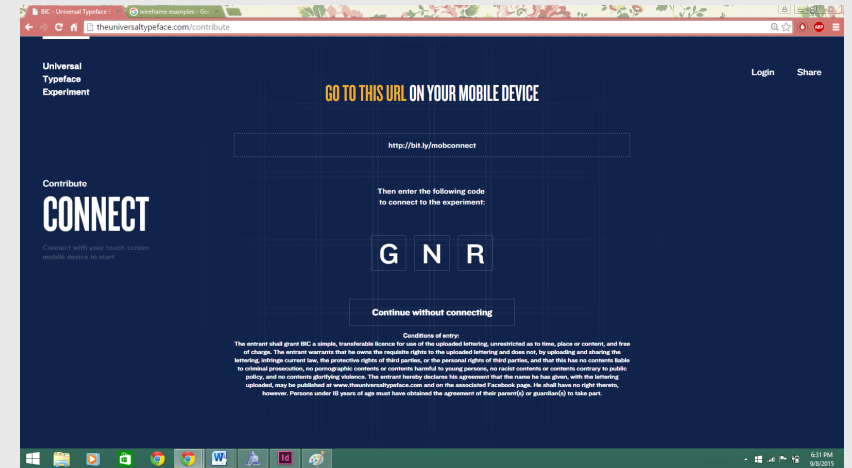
BIC - Universal Typeface
wireframe examples - Go
theuniversaltypeface.com/contribute

Universal Typeface Experiment

GO TO THIS URL ON YOUR MOBILE DEVICE

Login
Share

http://bit.ly/mobconnect

Contribute
CONNECT
Connect with your touch screen mobile device to start

Then enter the following code to connect to the experiment:

G N R

Continue without connecting

Conditions of entry:
The entrant shall grant BIC a simple, transferable licence for use of the uploaded lettering, unrestricted as to time, place or content, and free of charge. The entrant warrants that he owns the requisite rights to the uploaded lettering and does not, by uploading and sharing the lettering, infringe current law, the protective rights of third parties, or the personal rights of third parties, and that this has no contents liable to criminal prosecution, no pornographic contents or contents harmful to young persons, no racist contents or contents contrary to public policy, and no contents glorifying violence. The entrant hereby declares his agreement that the name he has given, with the lettering uploaded, may be published at www.theuniversaltypeface.com and on the associated Facebook page. He shall have no right thereto, however. Persons under 18 years of age must have obtained the agreement of their parent(s) or guardian(s) to take part.

6:31 PM
9/8/2015